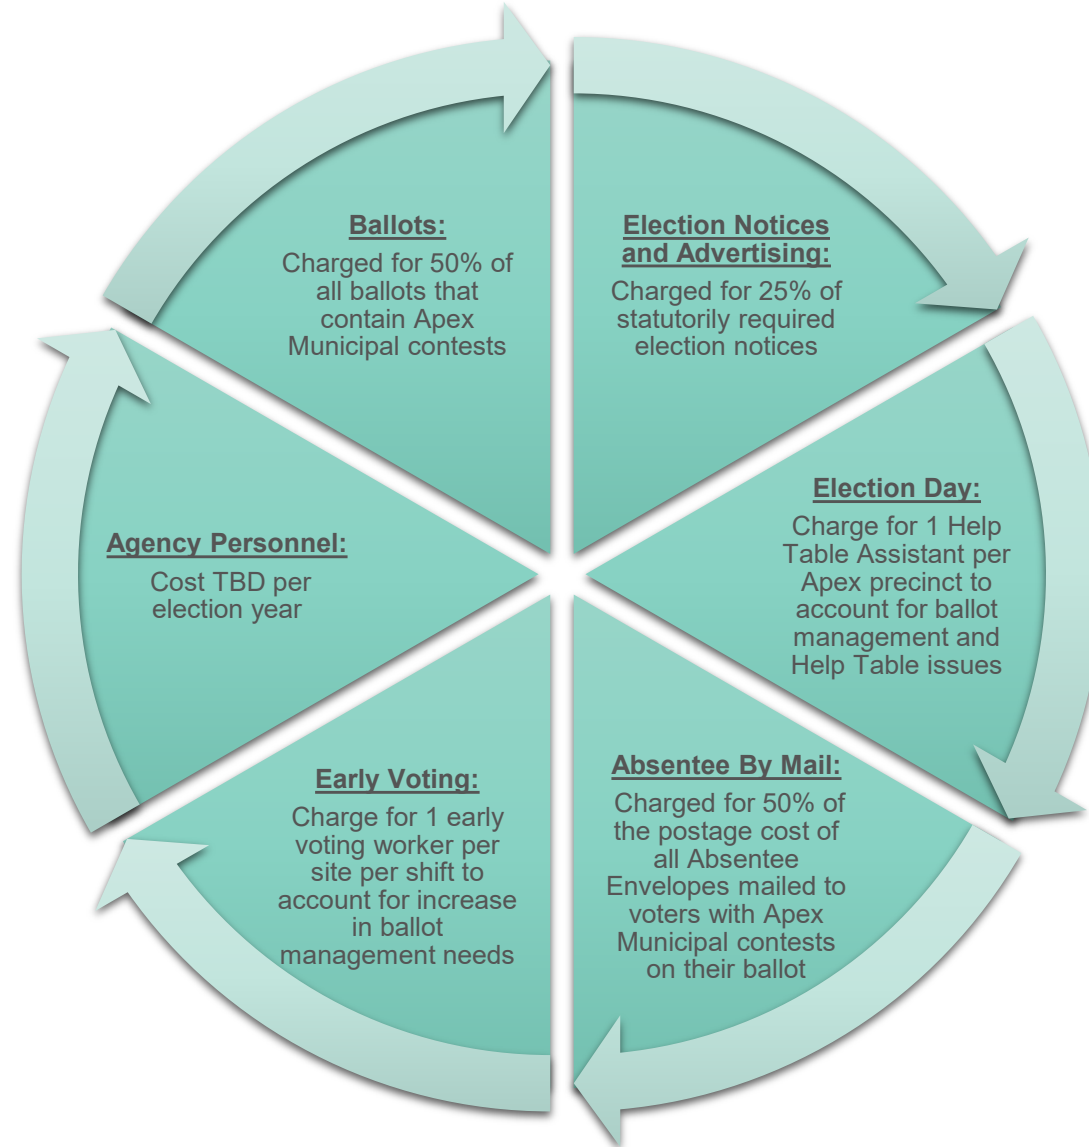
Ballots:
Charged for 50% of all ballots that contain Apex Municipal contests

Election Notices and Advertising:
Charged for 25% of statutorily required election notices

Election Day:
Charge for 1 Help Table Assistant per Apex precinct to account for ballot management and Help Table issues

Absentee By Mail:
Charged for 50% of the postage cost of all Absentee Envelopes mailed to voters with Apex Municipal contests on their ballot

Early Voting:
Charge for 1 early voting worker per site per shift to account for increase in ballot management needs

Agency Personnel:
Cost TBD per election year